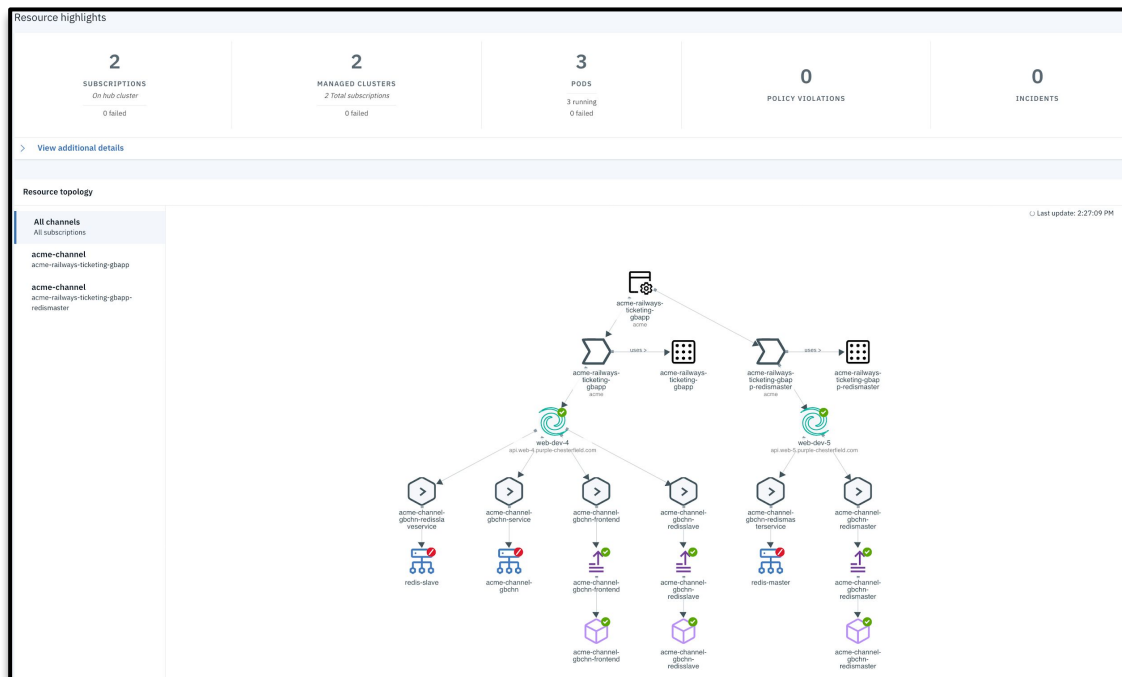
Resource highlights

2
SUBSCRIPTIONS
On hub cluster
0 failed

2
MANAGED CLUSTERS
2 Total subscriptions
0 failed

3
PODS
3 running
0 failed

0
POLICY VIOLATIONS

0
INCIDENTS

View additional details

Resource topology

All channels
All subscriptions

acme-channel
acme-railways-ticketing-gbapp

acme-channel
acme-railways-ticketing-gbapp-redismaster

Last update: 2:27:09 PM

acme-railways-ticketing-gbapp
acme

uses >

acme-railways-ticketing-gbapp
acme

acme-railways-ticketing-gbapp

uses >

acme-railways-ticketing-gbapp-redismaster
acme

acme-railways-ticketing-gbapp-redismaster

web-dev-4
api.web-4.purple-chesterfield.com

web-dev-5
api.web-5.purple-chesterfield.com

acme-channel-gbchn-redisslaveservice

acme-channel-gbchn-service

acme-channel-gbchn-frontend

acme-channel-gbchn-redisslave

acme-channel-gbchn-redismasterservice

acme-channel-gbchn-redismaster

redis-slave

acme-channel-gbchn

acme-channel-gbchn-frontend

acme-channel-gbchn-redisslave

redis-master

acme-channel-gbchn-redismaster

acme-channel-gbchn-frontend

acme-channel-gbchn-redisslave

acme-channel-gbchn-redismaster